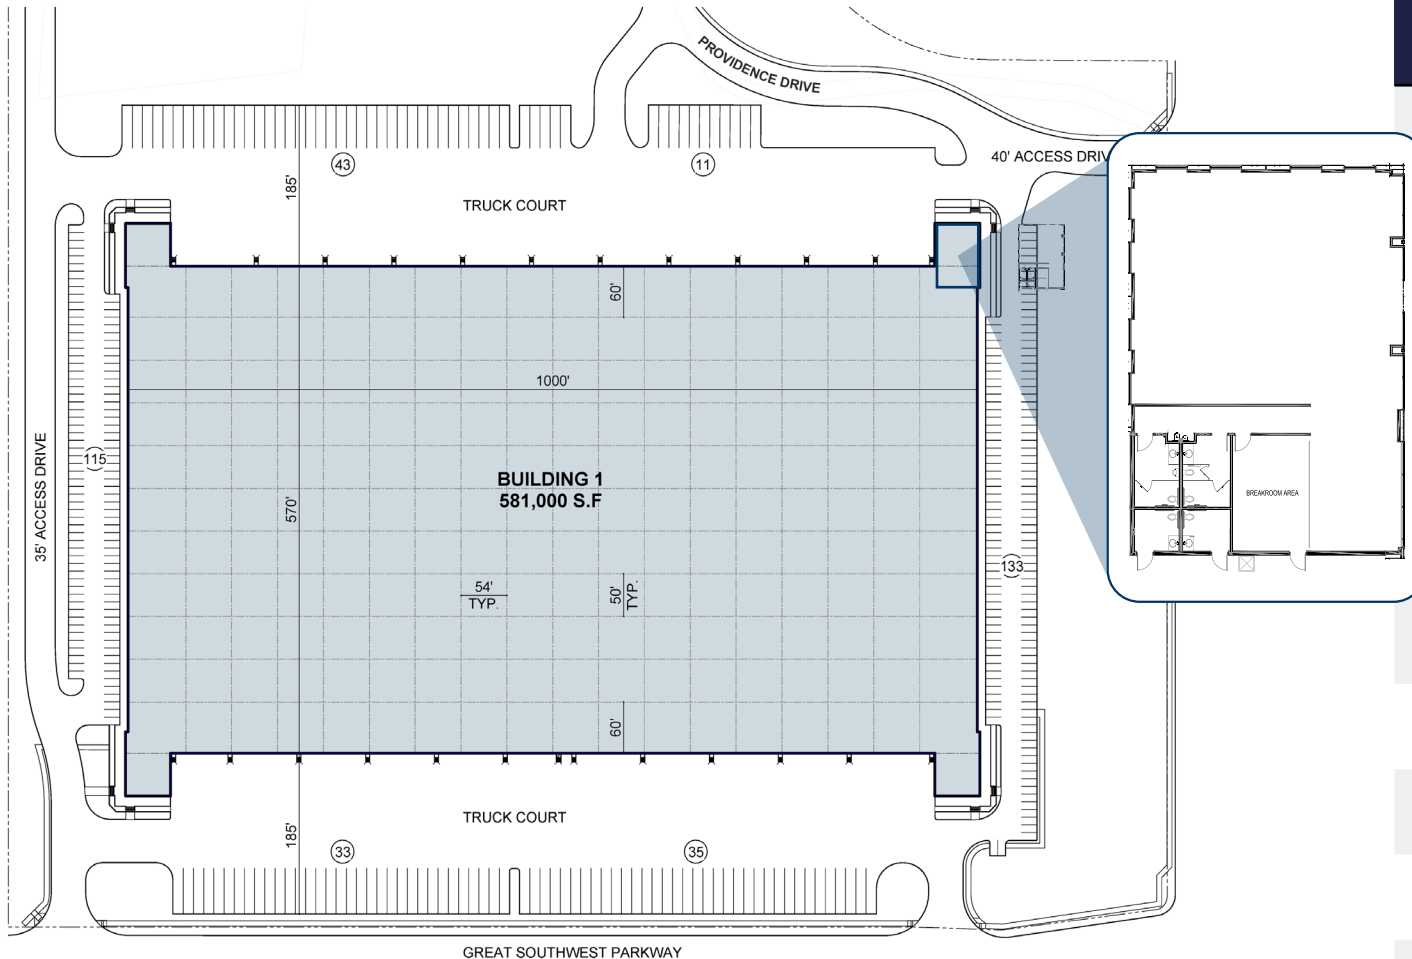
PROVIDENCE DRIVE

40' ACCESS DRIV

43

11

185'

TRUCK COURT

60'

1000'

35' ACCESS DRIVE

115

570'

BUILDING 1
581,000 S.F

54'
TYP.

50'
TYP.

133

60'

BREAKROOM AREA

TRUCK COURT

185'

33

35

GREAT SOUTHWEST PARKWAY